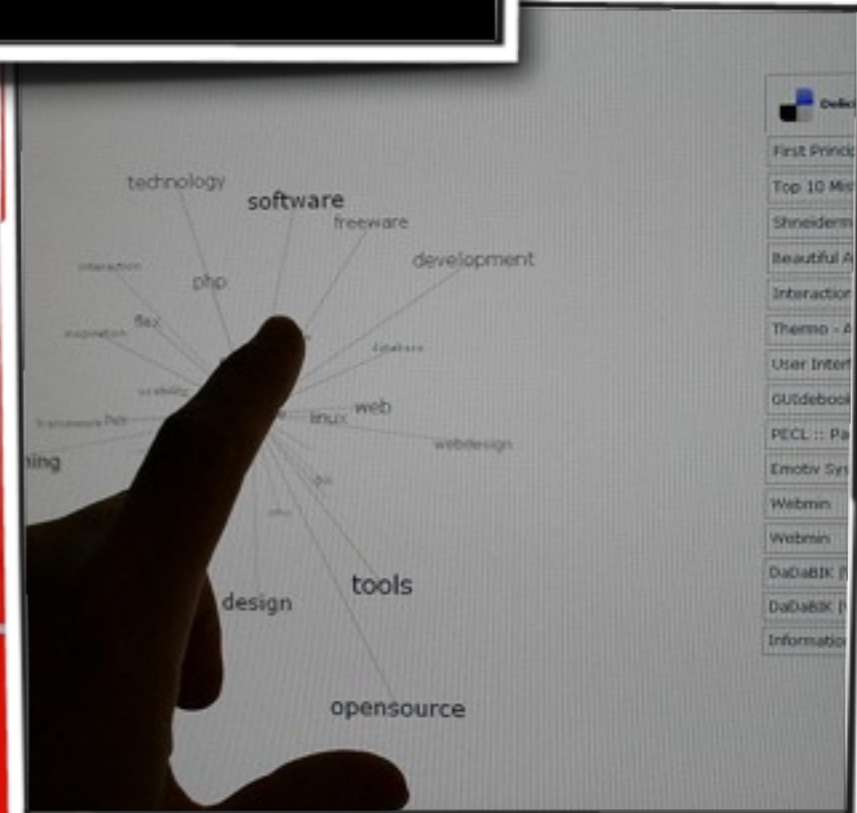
technology
software
freeware
development
interaction
php
flex
inspiration
database
usability
web
linux
webdesign
ning
design
tools
opensource
Delic
First Princip
Top 10 Mis
Shneiderm
Beautiful A
Interaction
Thermo - A
User Interf
GUIdebook
PECL :: Pa
Emotiv Sy
Webmin
Webmin
DaDaBIK (
DaDaBIK (
Information